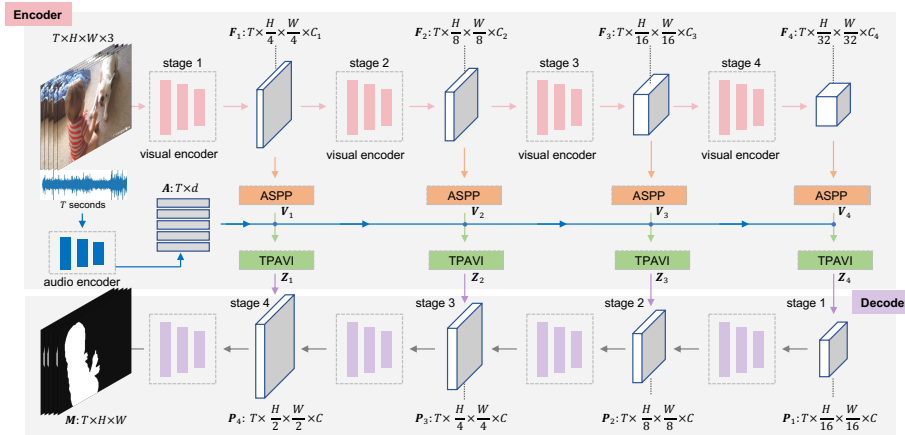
Encoder

$T\times H\times W\times 3$

$\boldsymbol{F}_1: T\times\frac{H}{4}\times\frac{W}{4}\times C_1$

$\boldsymbol{F}_2: T\times\frac{H}{8}\times\frac{W}{8}\times C_2$

$\boldsymbol{F}_3: T\times\frac{H}{16}\times\frac{W}{16}\times C_3$

$\boldsymbol{F}_4: T\times\frac{H}{32}\times\frac{W}{32}\times C_4$

stage 1

visual encoder

stage 2

visual encoder

stage 3

visual encoder

stage 4

visual encoder

$T$ seconds

$\boldsymbol{A}: T\times d$

audio encoder

ASPP

$\boldsymbol{V}_1$

ASPP

$\boldsymbol{V}_2$

ASPP

$\boldsymbol{V}_3$

ASPP

$\boldsymbol{V}_4$

TPAVI

$\boldsymbol{Z}_1$

TPAVI

$\boldsymbol{Z}_2$

TPAVI

$\boldsymbol{Z}_3$

TPAVI

$\boldsymbol{Z}_4$

Decode

stage 4

stage 3

stage 2

stage 1

$\boldsymbol{M}: T\times H\times W$

$\boldsymbol{P}_4: T\times\frac{H}{2}\times\frac{W}{2}\times C$

$\boldsymbol{P}_3: T\times\frac{H}{4}\times\frac{W}{4}\times C$

$\boldsymbol{P}_2: T\times\frac{H}{8}\times\frac{W}{8}\times C$

$\boldsymbol{P}_1: T\times\frac{H}{16}\times\frac{W}{16}\times C$